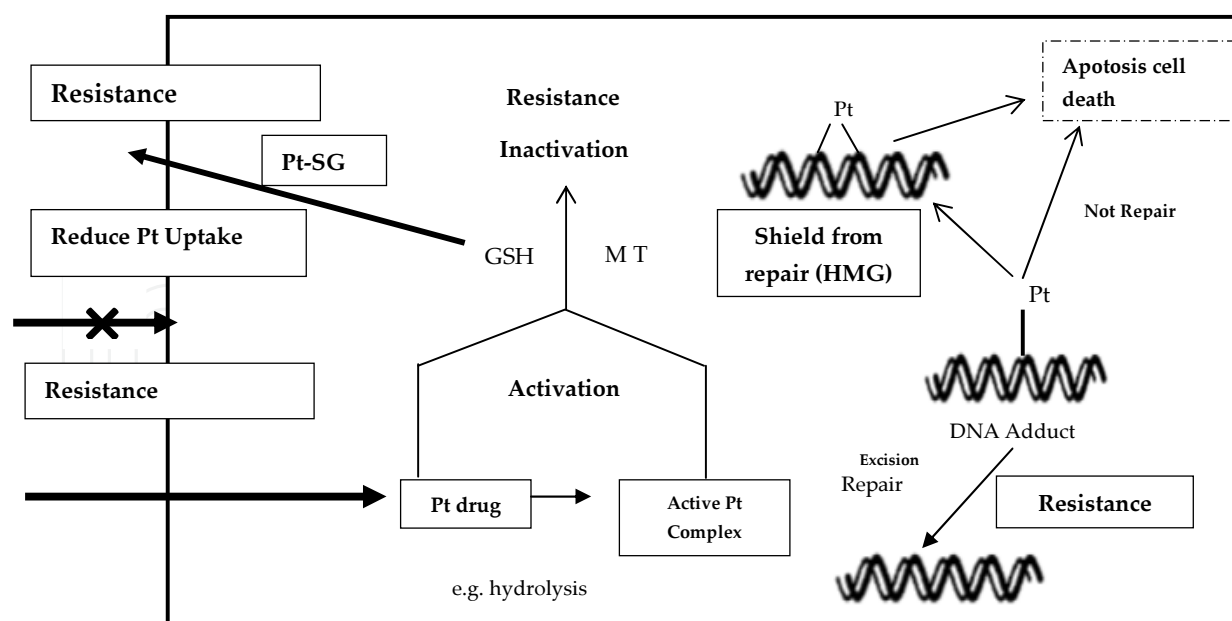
Resistance

Pt-SG

Reduce Pt Uptake

Resistance

Resistance

Inactivation

GSH

M T

Activation

Pt drug

Active Pt Complex

e.g. hydrolysis

Pt

Apoptosis cell death

Shield from repair (HMG)

Not Repair

Pt

DNA Adduct

Excision Repair

Resistance